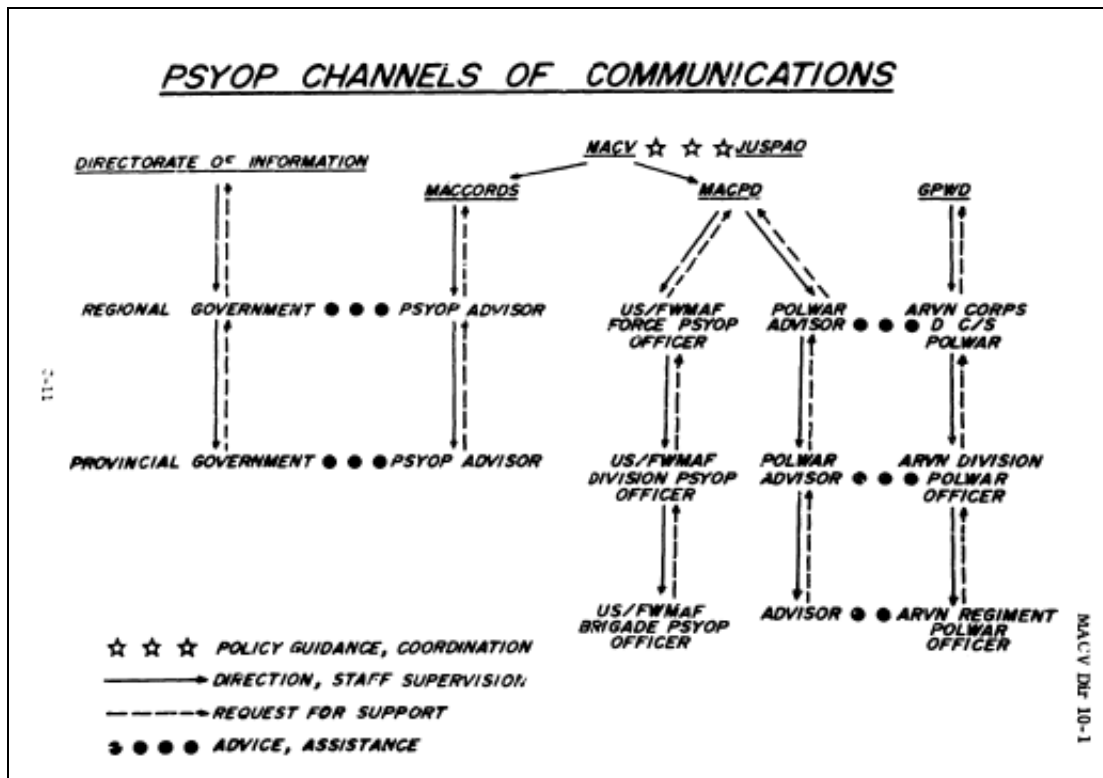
PSYOP CHANNELS OF COMMUNICATIONS

MACV ☆ ☆ ☆ JUSPAO

DIRECTORATE OF INFORMATION

MACCORDS

MACPD

GPWD

REGIONAL GOVERNMENT ● ● ● PSYOP ADVISOR

US/FWMAF FORCE PSYOP OFFICER

POLWAR ADVISOR ● ● ● ARVN CORPS D C/S POLWAR

PROVINCIAL GOVERNMENT ● ● ● PSYOP ADVISOR

US/FWMAF DIVISION PSYOP OFFICER

POLWAR ADVISOR ● ● ● ARVN DIVISION POLWAR OFFICER

US/FWMAF BRIGADE PSYOP OFFICER

ADVISOR ● ● ARVN REGIMENT POLWAR OFFICER

☆ ☆ ☆ POLICY GUIDANCE, COORDINATION

DIRECTION, STAFF SUPERVISION

REQUEST FOR SUPPORT

● ● ● ● ADVICE, ASSISTANCE

3-11

MACV DIF 10-1